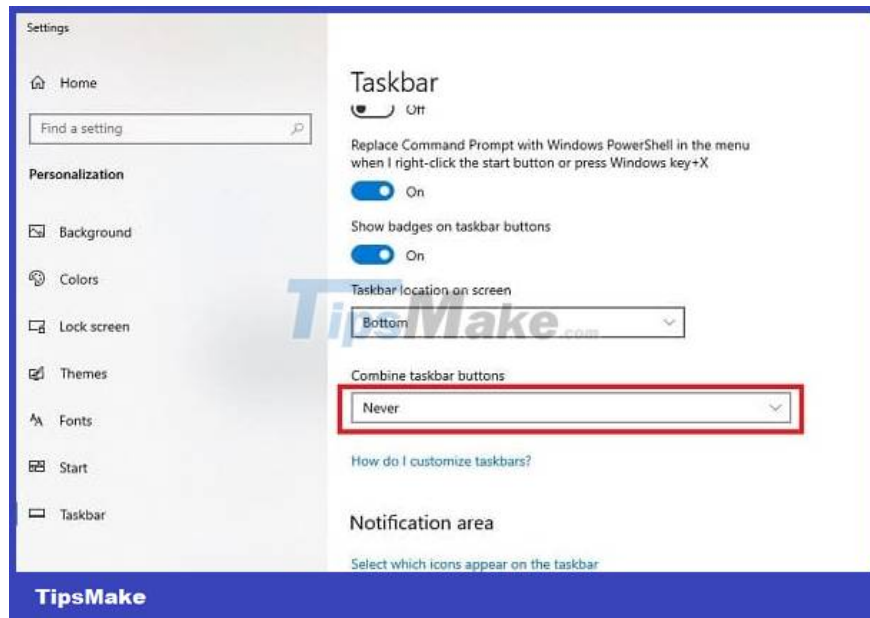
Settings

Home

Find a setting

Personalization

Background

Colors

Lock screen

Themes

Fonts

Start

Taskbar

Taskbar

Off

Replace Command Prompt with Windows PowerShell in the menu when I right-click the start button or press Windows key+X

On

Show badges on taskbar buttons

On

Taskbar location on screen

Bottom

TipsMake.com

Combine taskbar buttons

Never

How do I customize taskbars?

Notification area

Select which icons appear on the taskbar

TipsMake